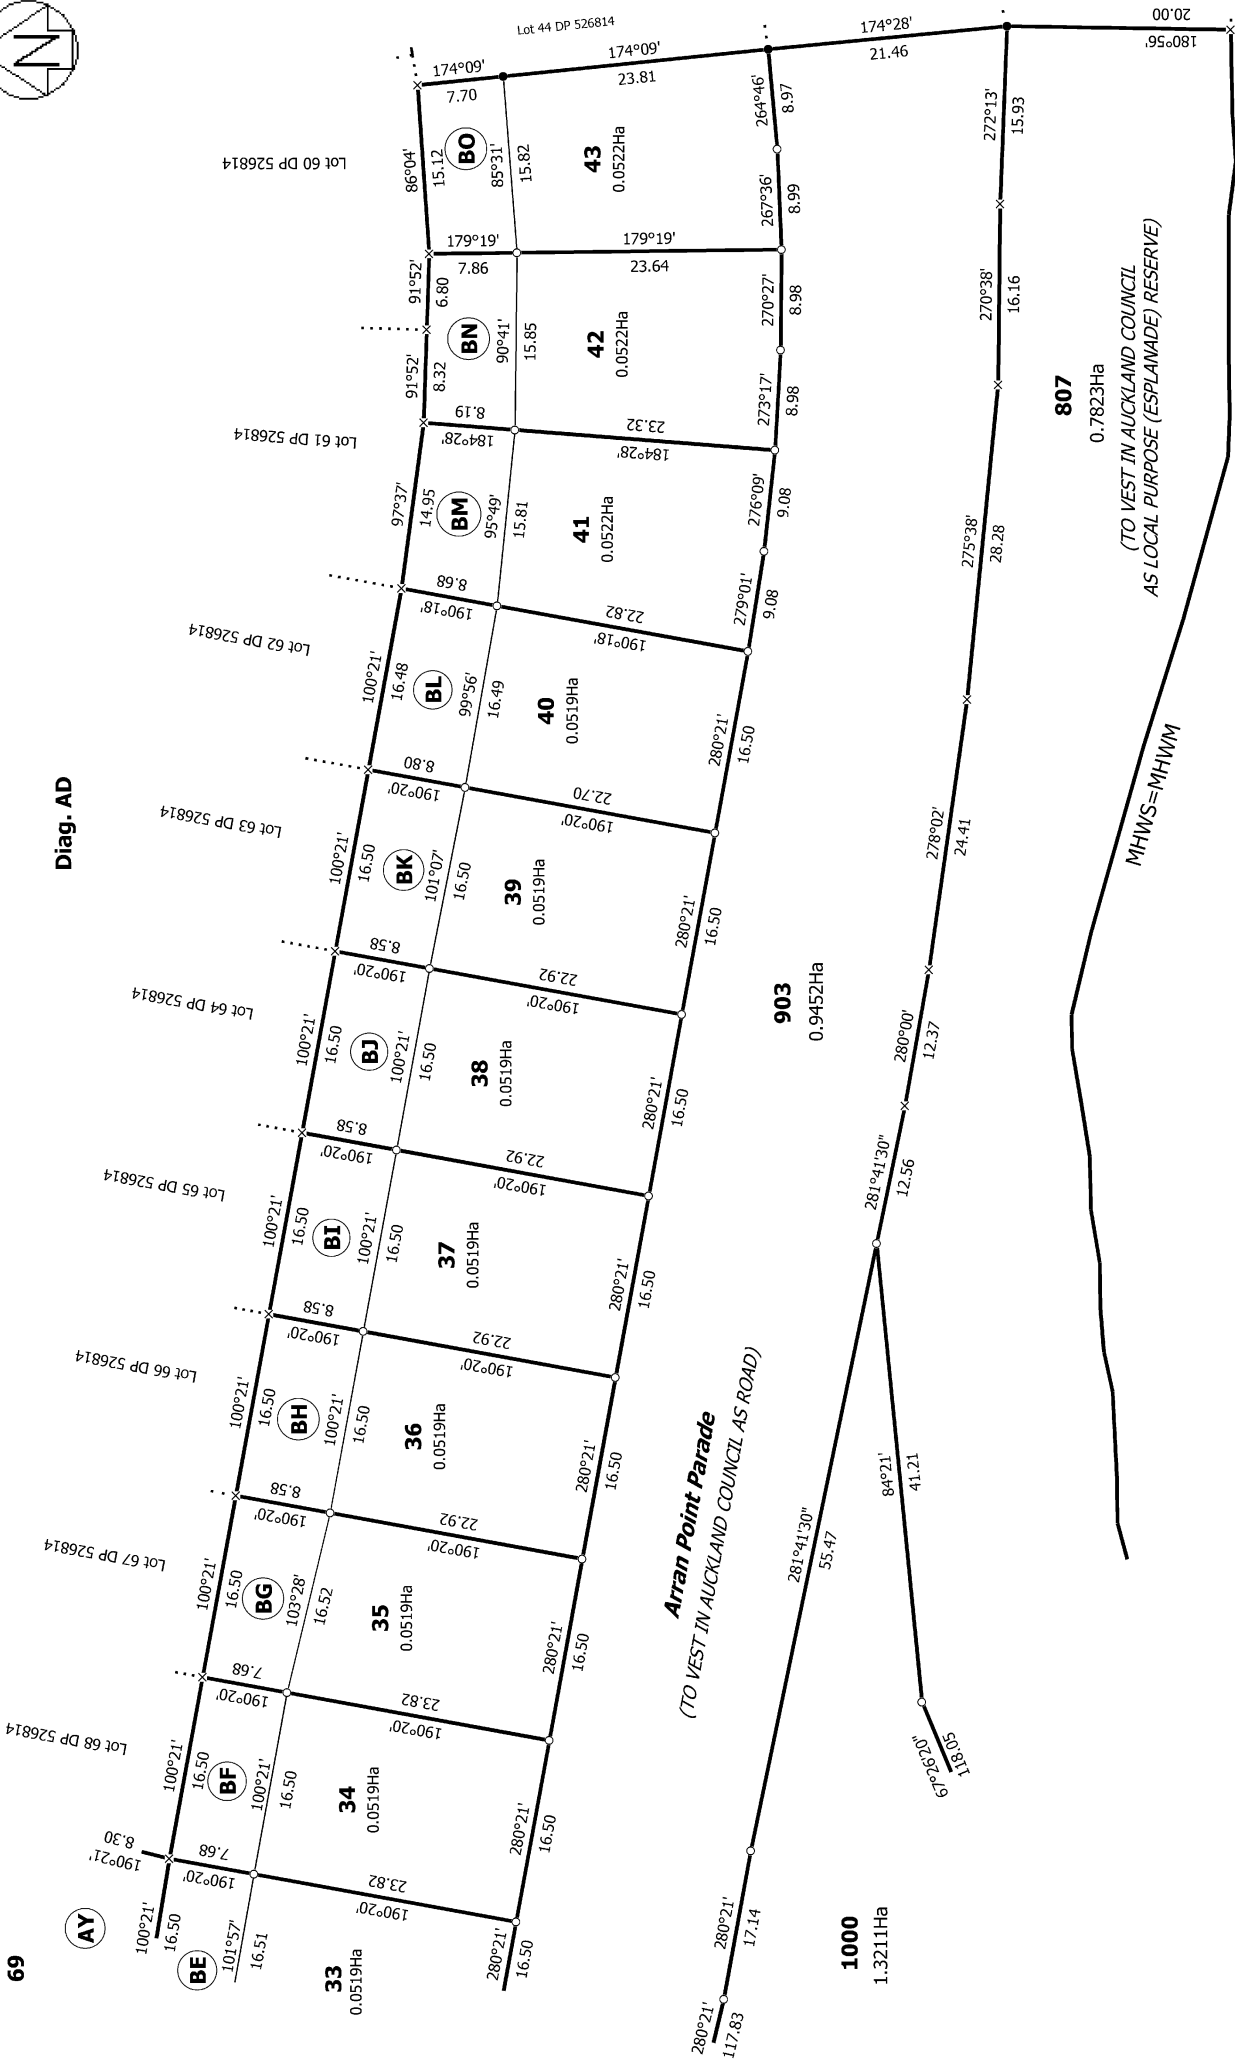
Lot 44 DP 526814

174°09'
7.70
174°09'
23.81
174°28'
21.46
20.00
180°56'

Lot 60 DP 526814
86°04'
15.12
BO
85°31'
15.82
43
0.0522Ha
264°46'
8.97
267°36'
8.99
272°13'
15.93

179°19'
7.86
179°19'
23.64

91°52'
6.80
BN
90°41'
15.85
42
0.0522Ha
270°27'
8.98
273°17'
8.98
270°38'
16.16

91°52'
8.32
8.19
184°28'
23.32
184°28'

807
0.7823Ha
(TO VEST IN AUCKLAND COUNCIL AS LOCAL PURPOSE (ESPLANADE) RESERVE)

Lot 61 DP 526814
97°37'
14.95
BM
95°49'
15.81
41
0.0522Ha
276°09'
9.08
279°01'
9.08
275°38'
28.28

8.68
190°18'
22.82
190°18'

Lot 62 DP 526814
100°21'
16.48
BL
99°56'
16.49
40
0.0519Ha
280°21'
16.50

MHWS=MHWM

8.80
190°20'
22.70
190°20'

Lot 63 DP 526814
100°21'
16.50
BK
101°07'
16.50
39
0.0519Ha
280°21'
16.50
278°02'
24.41

Diag. AD

8.58
190°20'
22.92
190°20'

903
0.9452Ha

Lot 64 DP 526814
100°21'
16.50
BJ
100°21'
16.50
38
0.0519Ha
280°21'
16.50
280°00'
12.37

8.58
190°20'
22.92
190°20'

Lot 65 DP 526814
100°21'
16.50
BI
100°21'
16.50
37
0.0519Ha
280°21'
16.50
281°41'30"
12.56

8.58
190°20'
22.92
190°20'

Lot 66 DP 526814
100°21'
16.50
BH
100°21'
16.50
36
0.0519Ha
280°21'
16.50

Arran Point Parade
(TO VEST IN AUCKLAND COUNCIL AS ROAD)

84°21'
41.21
281°41'30"
55.47

8.58
190°20'
22.92
190°20'

Lot 67 DP 526814
100°21'
16.50
BG
103°28'
16.52
35
0.0519Ha
280°21'
16.50

7.68
190°20'
23.82
190°20'

Lot 68 DP 526814
100°21'
16.50
BF
100°21'
16.50
34
0.0519Ha
280°21'
16.50
67°26'20"
118.05

8.30
190°21'
7.68
190°20'
23.82
190°20'

AY
100°21'
16.50
BE
101°57'
16.51
33
0.0519Ha
280°21'
16.50
280°21'
17.14
280°21'
117.83
1000
1.3211Ha

69